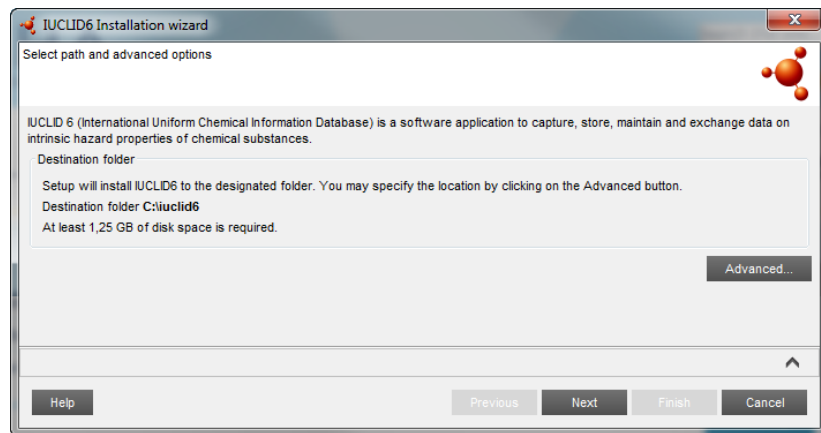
IUCLID6 Installation wizard

Select path and advanced options

IUCLID 6 (International Uniform Chemical Information Database) is a software application to capture, store, maintain and exchange data on intrinsic hazard properties of chemical substances.

Destination folder

Setup will install IUCLID6 to the designated folder. You may specify the location by clicking on the Advanced button.

Destination folder **C:\iuclid6**

At least 1,25 GB of disk space is required.

Advanced...

Help

Previous

Next

Finish

Cancel